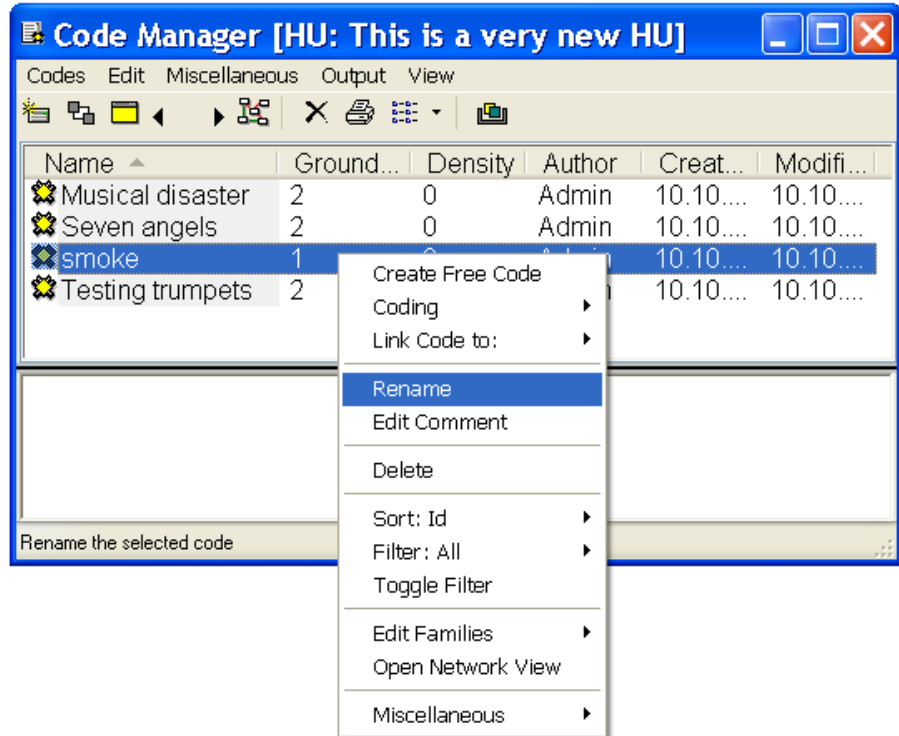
Code Manager [HU: This is a very new HU]

Codes Edit Miscellaneous Output View

| Name | Ground... | Density | Author | Creat... | Modifi... |
|---|---|---|---|---|---|
| Musical disaster | 2 | 0 | Admin | 10.10.... | 10.10.... |
| Seven angels | 2 | 0 | Admin | 10.10.... | 10.10.... |
| smoke | 1 | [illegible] | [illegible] | 10.10.... | 10.10.... |
| Testing trumpets | 2 | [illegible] | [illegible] | 10.10.... | 10.10.... |

Create Free Code
Coding
Link Code to:
Rename
Edit Comment
Delete
Sort: Id
Filter: All
Toggle Filter
Edit Families
Open Network View
Miscellaneous

Rename the selected code